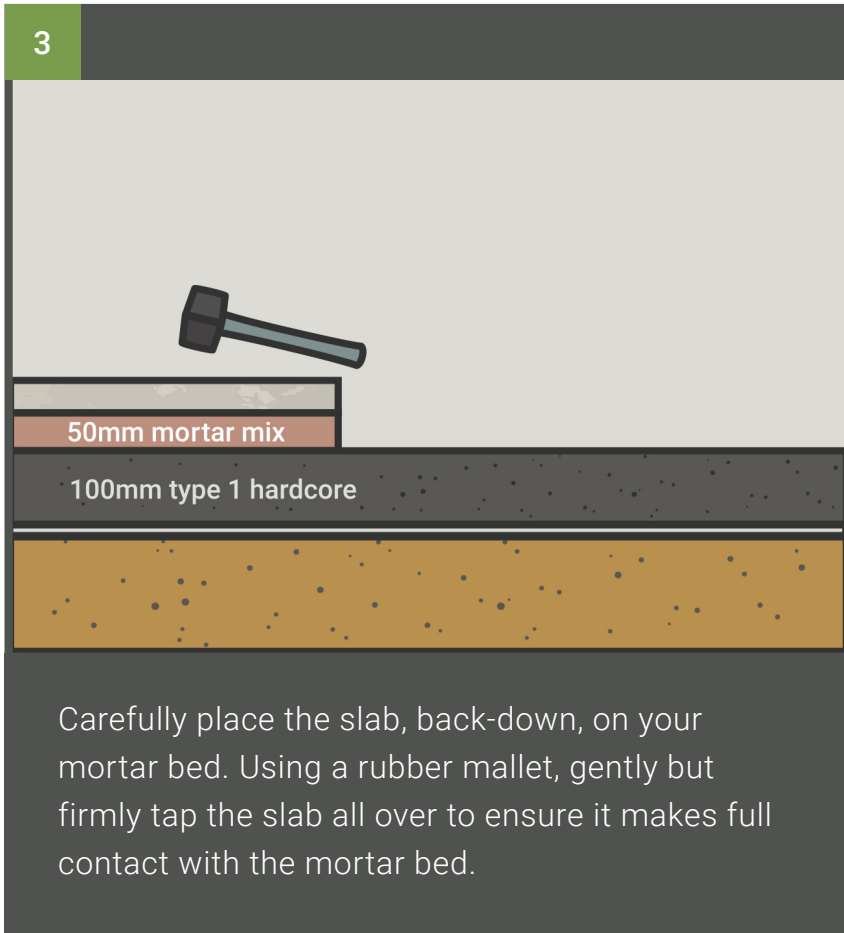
3

50mm mortar mix

100mm type 1 hardcore

Carefully place the slab, back-down, on your mortar bed. Using a rubber mallet, gently but firmly tap the slab all over to ensure it makes full contact with the mortar bed.